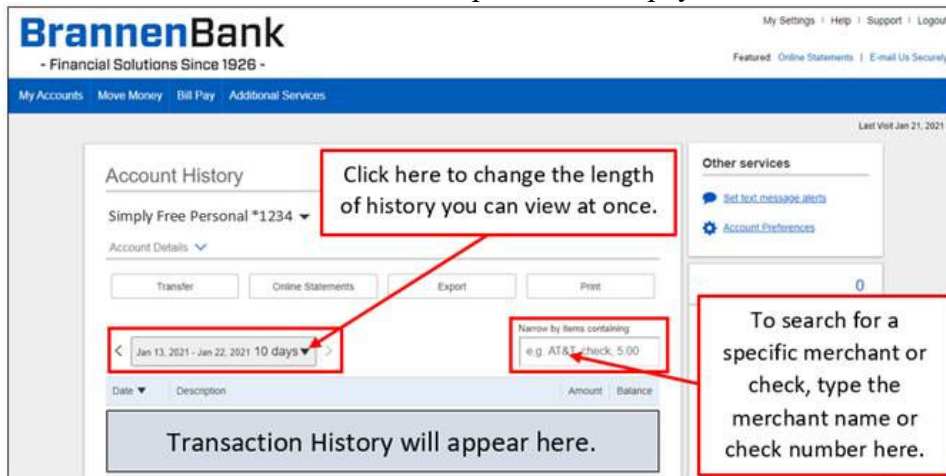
BrannenBank
- Financial Solutions Since 1926 -

My Settings | Help | Support | Logout

Featured Online Statements | E-mail Us Securely

My Accounts Move Money Bill Pay Additional Services

Last Visit Jan 21, 2021

Account History

Simply Free Personal *1234

Account Details

Click here to change the length of history you can view at once.

Transfer Online Statements Export Print

< Jan 13, 2021 - Jan 22, 2021 10 days >

Narrow by items containing:

e.g. AT&T, check, 5.00

Date Description Amount Balance

Transaction History will appear here.

Other services

Set text message alerts

Account Preferences

0

To search for a specific merchant or check, type the merchant name or check number here.